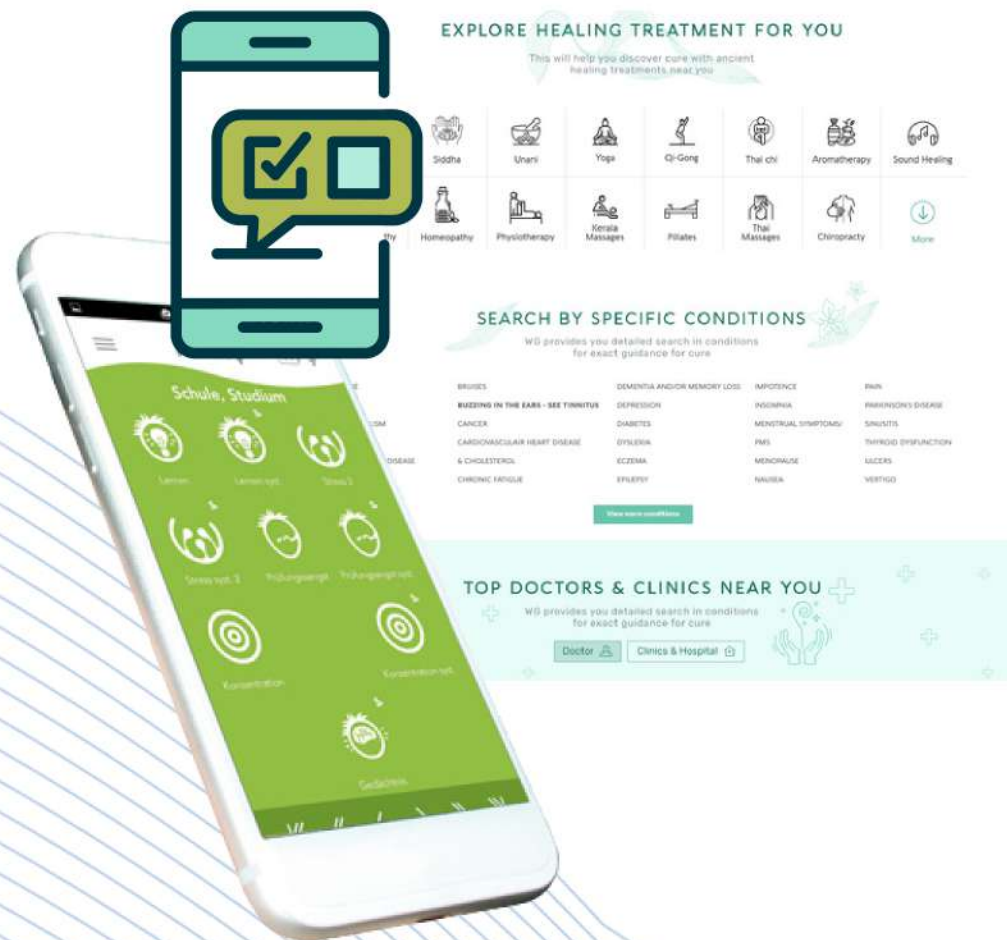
EXPLORE HEALING TREATMENT FOR YOU

This will help you discover cure with ancient healing treatments near you

Siddha
Unani
Yoga
Qi-Gong
Thai chi
Aromatherapy
Sound Healing

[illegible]thy
Homeopathy
Physiotherapy
Kerala Massages
Pilates
Thai Massages
Chiropracty
More

SEARCH BY SPECIFIC CONDITIONS

WG provides you detailed search in conditions for exact guidance for cure

| | | | | |
|---|---|---|---|---|
| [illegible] | BRUISES | DEMENTIA AND/OR MEMORY LOSS | IMPOTENCE | PAIN |
| | BUZZING IN THE EARS - SEE TINNITUS | DEPRESSION | INSOMNIA | PARKINSON'S DISEASE |
| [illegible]SM | CANCER | DIABETES | MENSTRUAL SYMPTOMS/ | SINUSITIS |
| | CARDIOVASCULAIR HEART DISEASE | DYSLEXIA | PMS | THYROID DYSFUNCTION |
| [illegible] DISEASE | & CHOLESTEROL | ECZEMA | MENOPAUSE | ULCERS |
| | CHRONIC FATIGUE | EPILEPSY | NAUSEA | VERTIGO |

View more conditions

TOP DOCTORS & CLINICS NEAR YOU

WG provides you detailed search in conditions for exact guidance for cure

Doctor
Clinics & Hospital

Schule, Studium

Lernen
Lernen spt.
Stress 2
Stress spt. 2
Prüfungsangst
Prüfungsangst spt.
Konzentration
Konzentration spt.
Gedächtnis